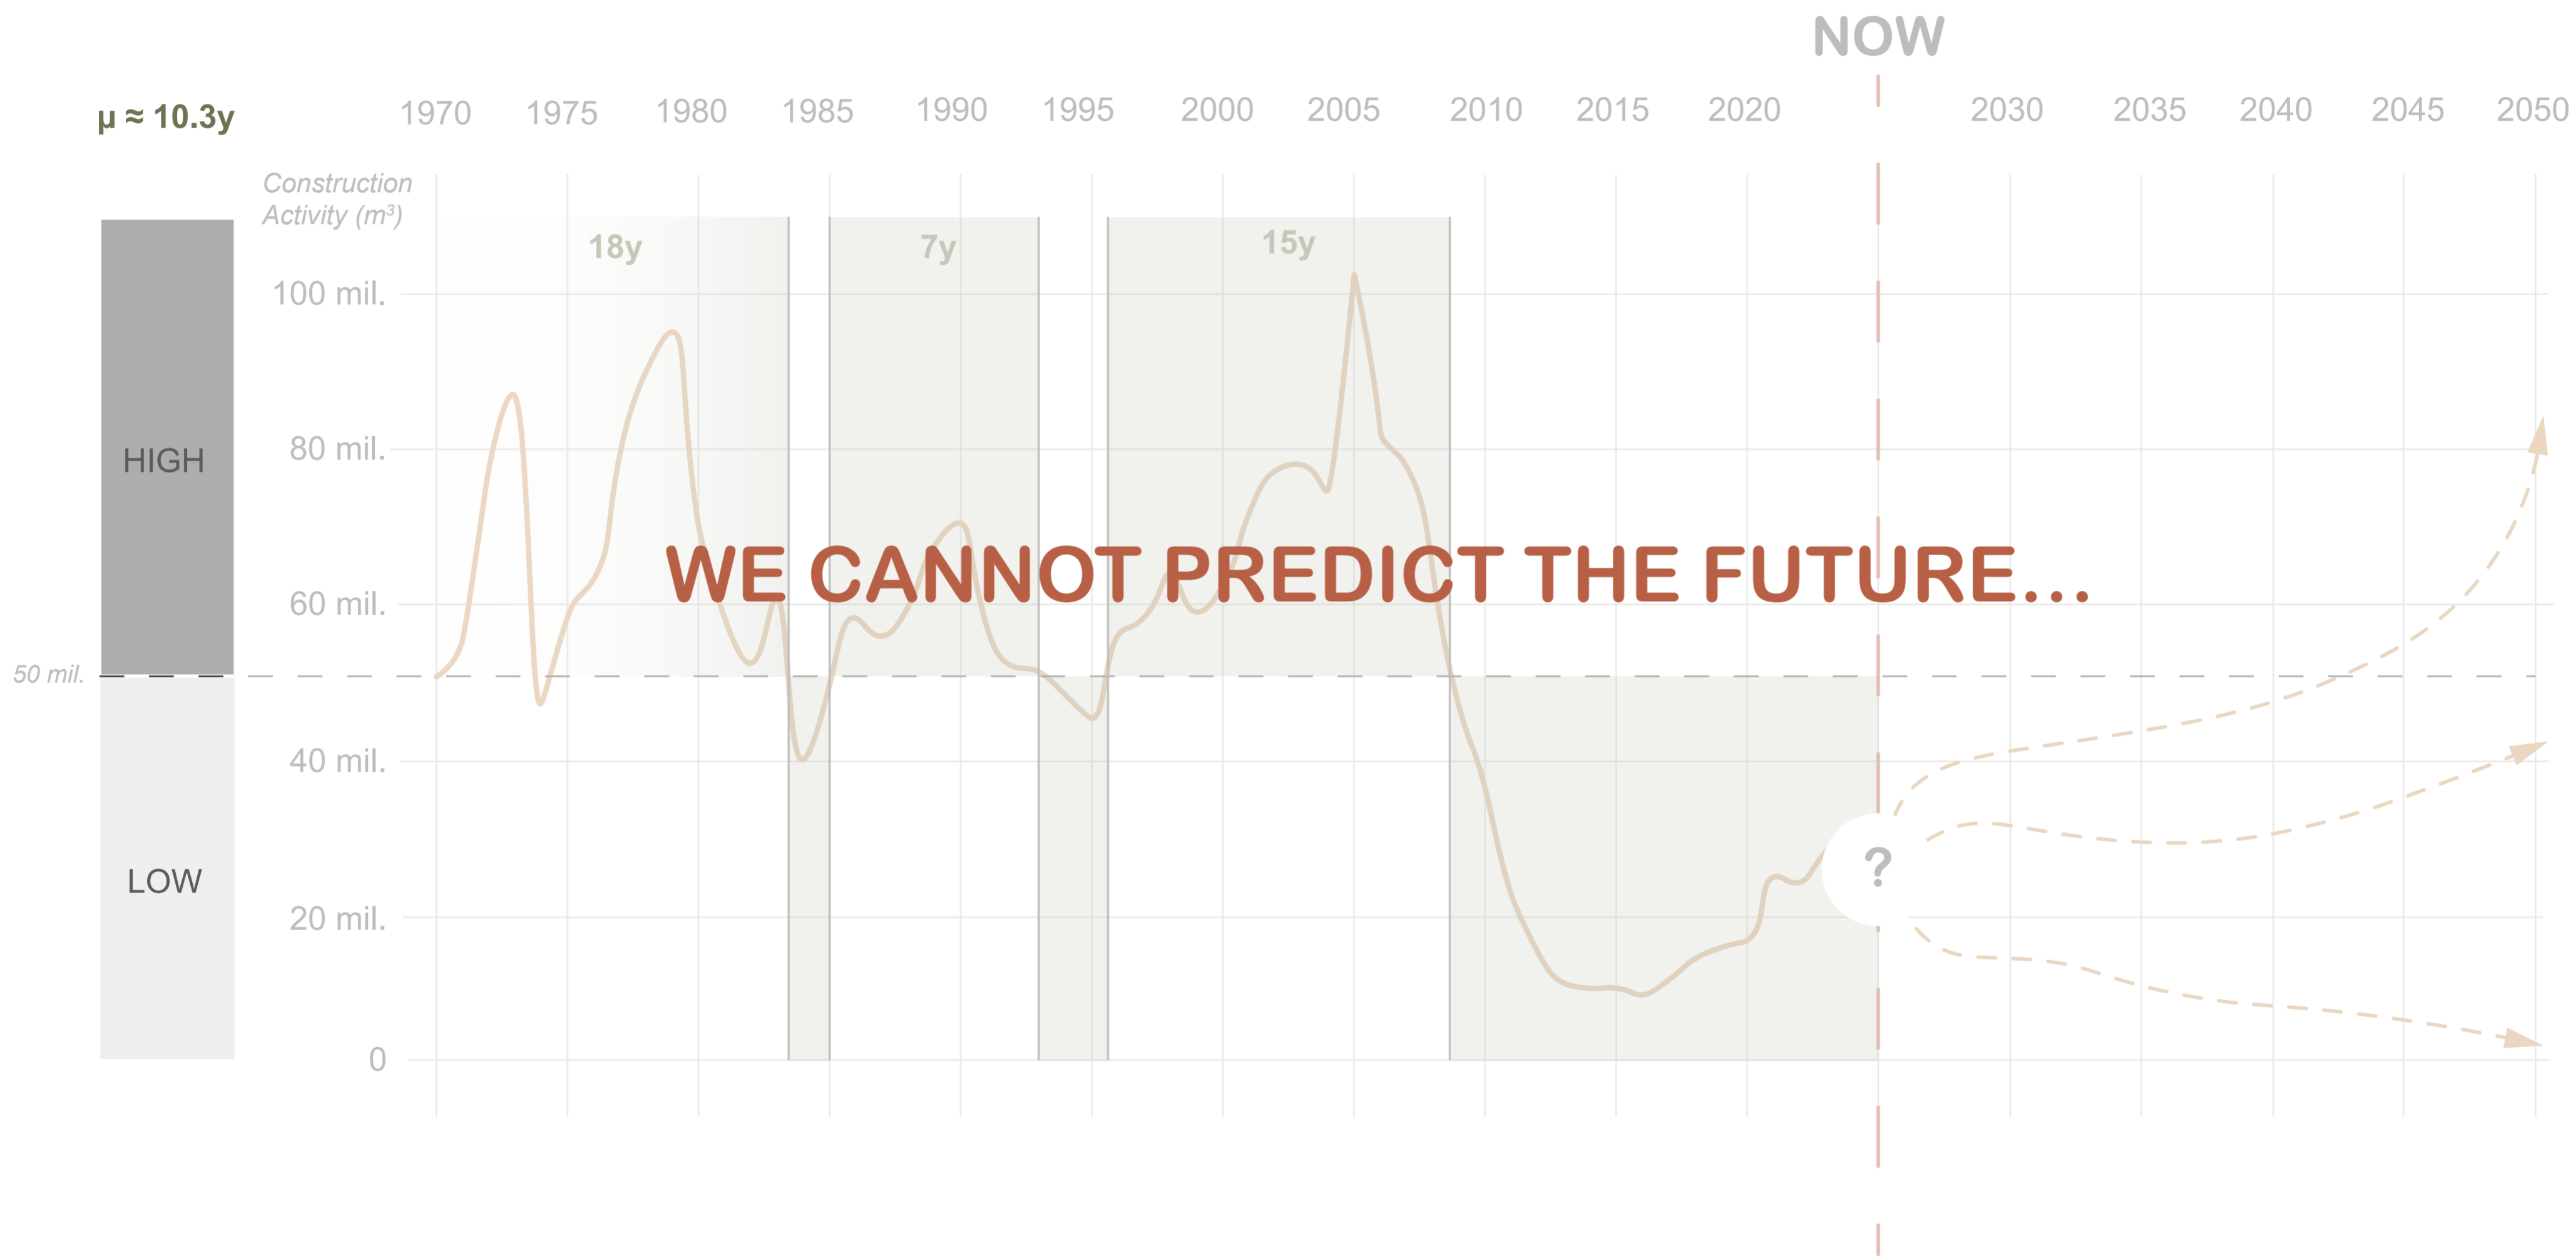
NOW

μ ≈ 10.3y

1970 1975 1980 1985 1990 1995 2000 2005 2010 2015 2020 2030 2035 2040 2045 2050

Construction Activity ($m^3$)

18y

7y

15y

HIGH

LOW

100 mil.

80 mil.

60 mil.

50 mil.

40 mil.

20 mil.

0

WE CANNOT PREDICT THE FUTURE...

?